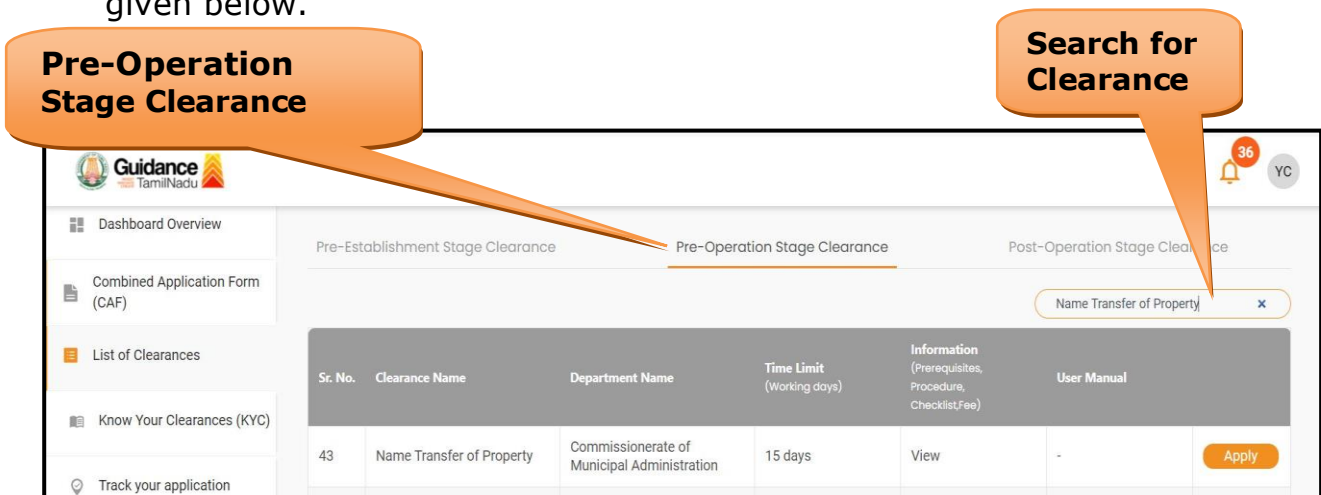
given below.

Pre-Operation Stage Clearance

Search for Clearance

Guidance TamilNadu

36

YC

Dashboard Overview

Combined Application Form (CAF)

List of Clearances

Know Your Clearances (KYC)

Track your application

Pre-Establishment Stage Clearance

Pre-Operation Stage Clearance

Post-Operation Stage Clea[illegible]ce

Name Transfer of Property ×

| Sr. No. | Clearance Name | Department Name | Time Limit (Working days) | Information (Prerequisites, Procedure, Checklist,Fee) | User Manual | |
|---|---|---|---|---|---|---|
| 43 | Name Transfer of Property | Commissionerate of Municipal Administration | 15 days | View | - | Apply |